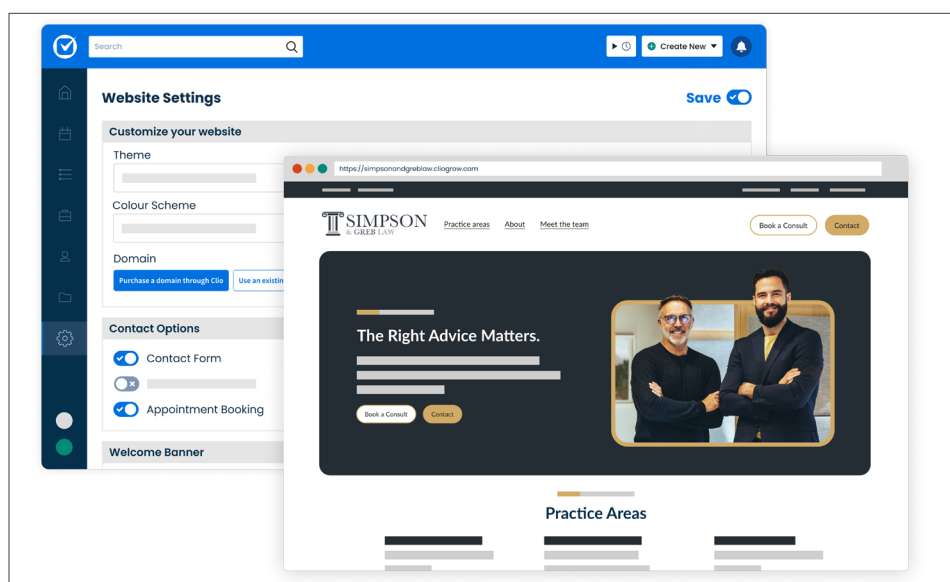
Search

Create New

Website Settings

Save

Customize your website

Theme

Colour Scheme

Domain

Purchase a domain through Clio

Use an existin

Contact Options

Contact Form

Appointment Booking

Welcome Banner

https://simpsonandgreblaw.cliogrow.com

SIMPSON & GREB LAW

Practice areas

About

Meet the team

Book a Consult

Contact

The Right Advice Matters.

Book a Consult

Contact

Practice Areas